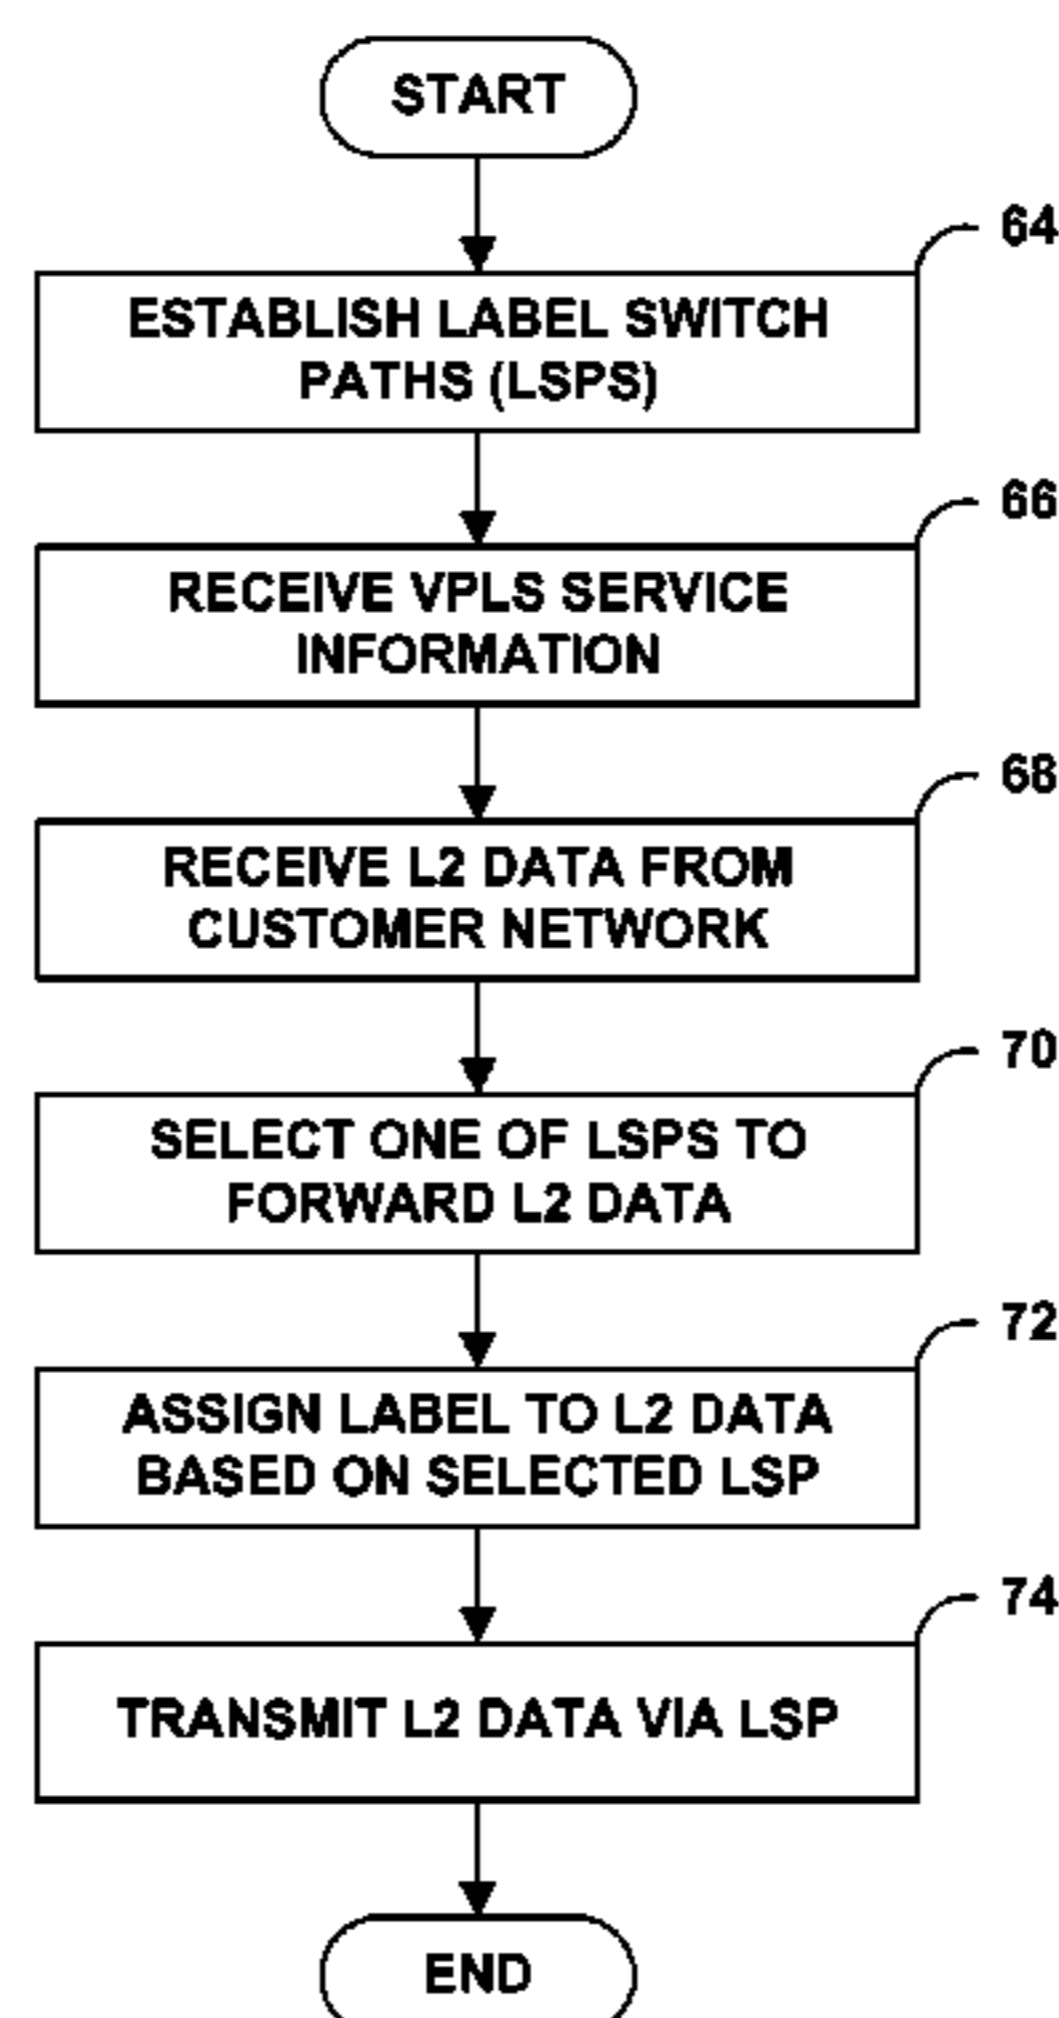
START

64
ESTABLISH LABEL SWITCH PATHS (LSPS)

66
RECEIVE VPLS SERVICE INFORMATION

68
RECEIVE L2 DATA FROM CUSTOMER NETWORK

70
SELECT ONE OF LSPS TO FORWARD L2 DATA

72
ASSIGN LABEL TO L2 DATA BASED ON SELECTED LSP

74
TRANSMIT L2 DATA VIA LSP

END